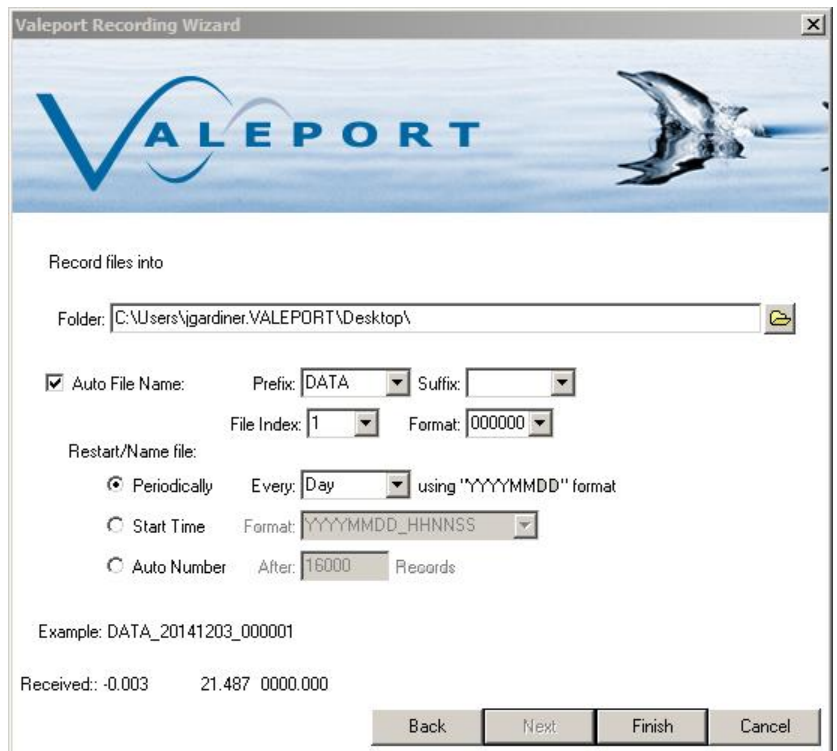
Valeport Recording Wizard

VALEPORT

Record files into

Folder: C:\Users\jgardiner.VALEPORT\Desktop\

Auto File Name: Prefix: DATA Suffix:

File Index: 1 Format: 000000

Restart/Name file:

Periodically Every: Day using "YYYYMMDD" format

Start Time Format: YYYYMMDD_HHNNSS

Auto Number After: 16000 Records

Example: DATA_20141203_000001

Received:: -0.003 21.487 0000.000

Back Next Finish Cancel